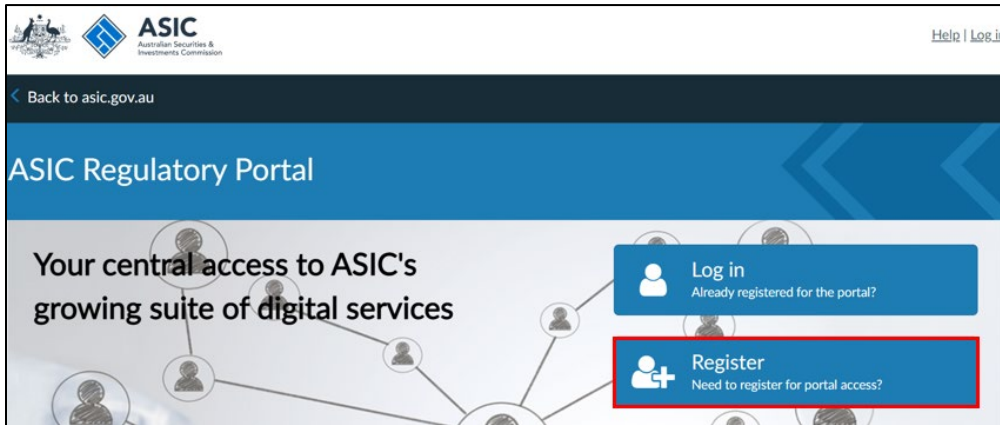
ASIC
Australian Securities & Investments Commission

Help | Log i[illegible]

Back to asic.gov.au

ASIC Regulatory Portal

Your central access to ASIC's growing suite of digital services

Log in
Already registered for the portal?

Register
Need to register for portal access?